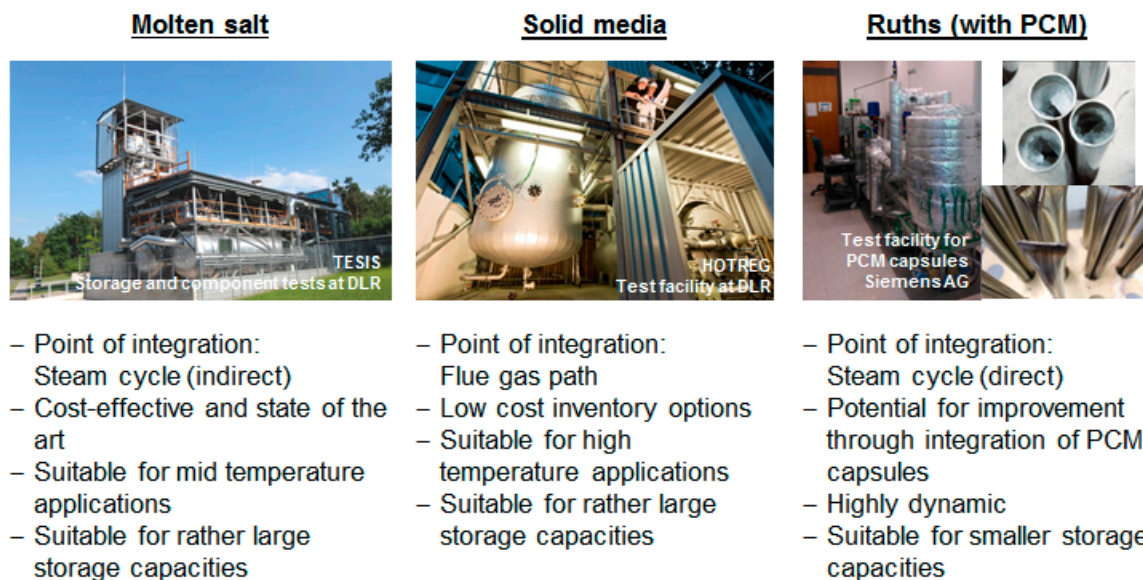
Molten salt

TESIS
Storage and component tests at DLR

– Point of integration: Steam cycle (indirect)
– Cost-effective and state of the art
– Suitable for mid temperature applications
– Suitable for rather large storage capacities

Solid media

HOTREG
Test facility at DLR

– Point of integration: Flue gas path
– Low cost inventory options
– Suitable for high temperature applications
– Suitable for rather large storage capacities

Ruths (with PCM)

Test facility for PCM capsules Siemens AG

– Point of integration: Steam cycle (direct)
– Potential for improvement through integration of PCM capsules
– Highly dynamic
– Suitable for smaller storage capacities